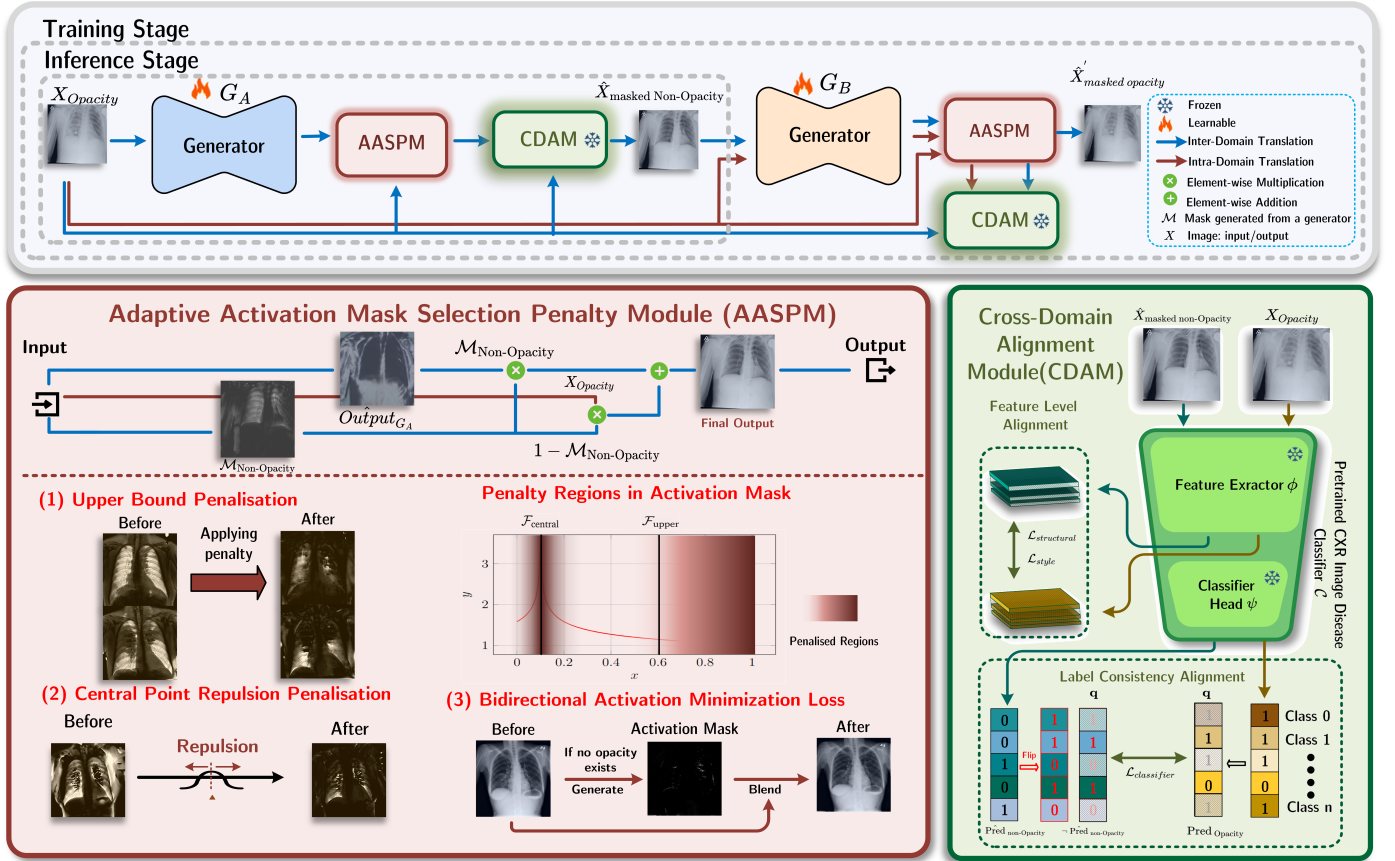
Training Stage

Inference Stage

$X_{Opacity}$

$G_A$

Generator

AASPM

CDAM

$\hat{X}_{\text{masked Non-Opacity}}$

$G_B$

Generator

AASPM

CDAM

$\hat{X}^{'}_{masked\ opacity}$

Frozen
Learnable
Inter-Domain Translation
Intra-Domain Translation
Element-wise Multiplication
Element-wise Addition
$\mathcal{M}$ Mask generated from a generator
$X$ Image: input/output

Adaptive Activation Mask Selection Penalty Module (AASPM)

Input

$\mathcal{M}_{\text{Non-Opacity}}$

$Output_{G_A}$

$\mathcal{M}_{\text{Non-Opacity}}$

$X_{Opacity}$

$1 - \mathcal{M}_{\text{Non-Opacity}}$

Final Output

Output

(1) Upper Bound Penalisation

Before

Applying penalty

After

Penalty Regions in Activation Mask

$\mathcal{F}_{\text{central}}$

$\mathcal{F}_{\text{upper}}$

$y$

3

2

1

0

0.2

0.4

0.6

0.8

1

$x$

Penalised Regions

(2) Central Point Repulsion Penalisation

Before

Repulsion

After

(3) Bidirectional Activation Minimization Loss

Before

Activation Mask

After

If no opacity exists

Generate

Blend

Cross-Domain Alignment Module(CDAM)

$\hat{X}_{\text{masked non-Opacity}}$

$X_{Opacity}$

Feature Level Alignment

$\mathcal{L}_{structural}$

$\mathcal{L}_{style}$

Feature Exractor $\phi$

Classifier Head $\psi$

Pretrained CXR Image Disease Classifier $\mathcal{C}$

Label Consistency Alignment

q

q

0
0
1
0
1

Flip

1
1
0
1
0

1
1

$\mathcal{L}_{classifier}$

1
0

1
1
1
0
1

Class 0
Class 1
Class n

Pred $_{\text{non-Opacity}}$

$\neg$ Pred $_{\text{non-Opacity}}$

Pred $_{Opacity}$